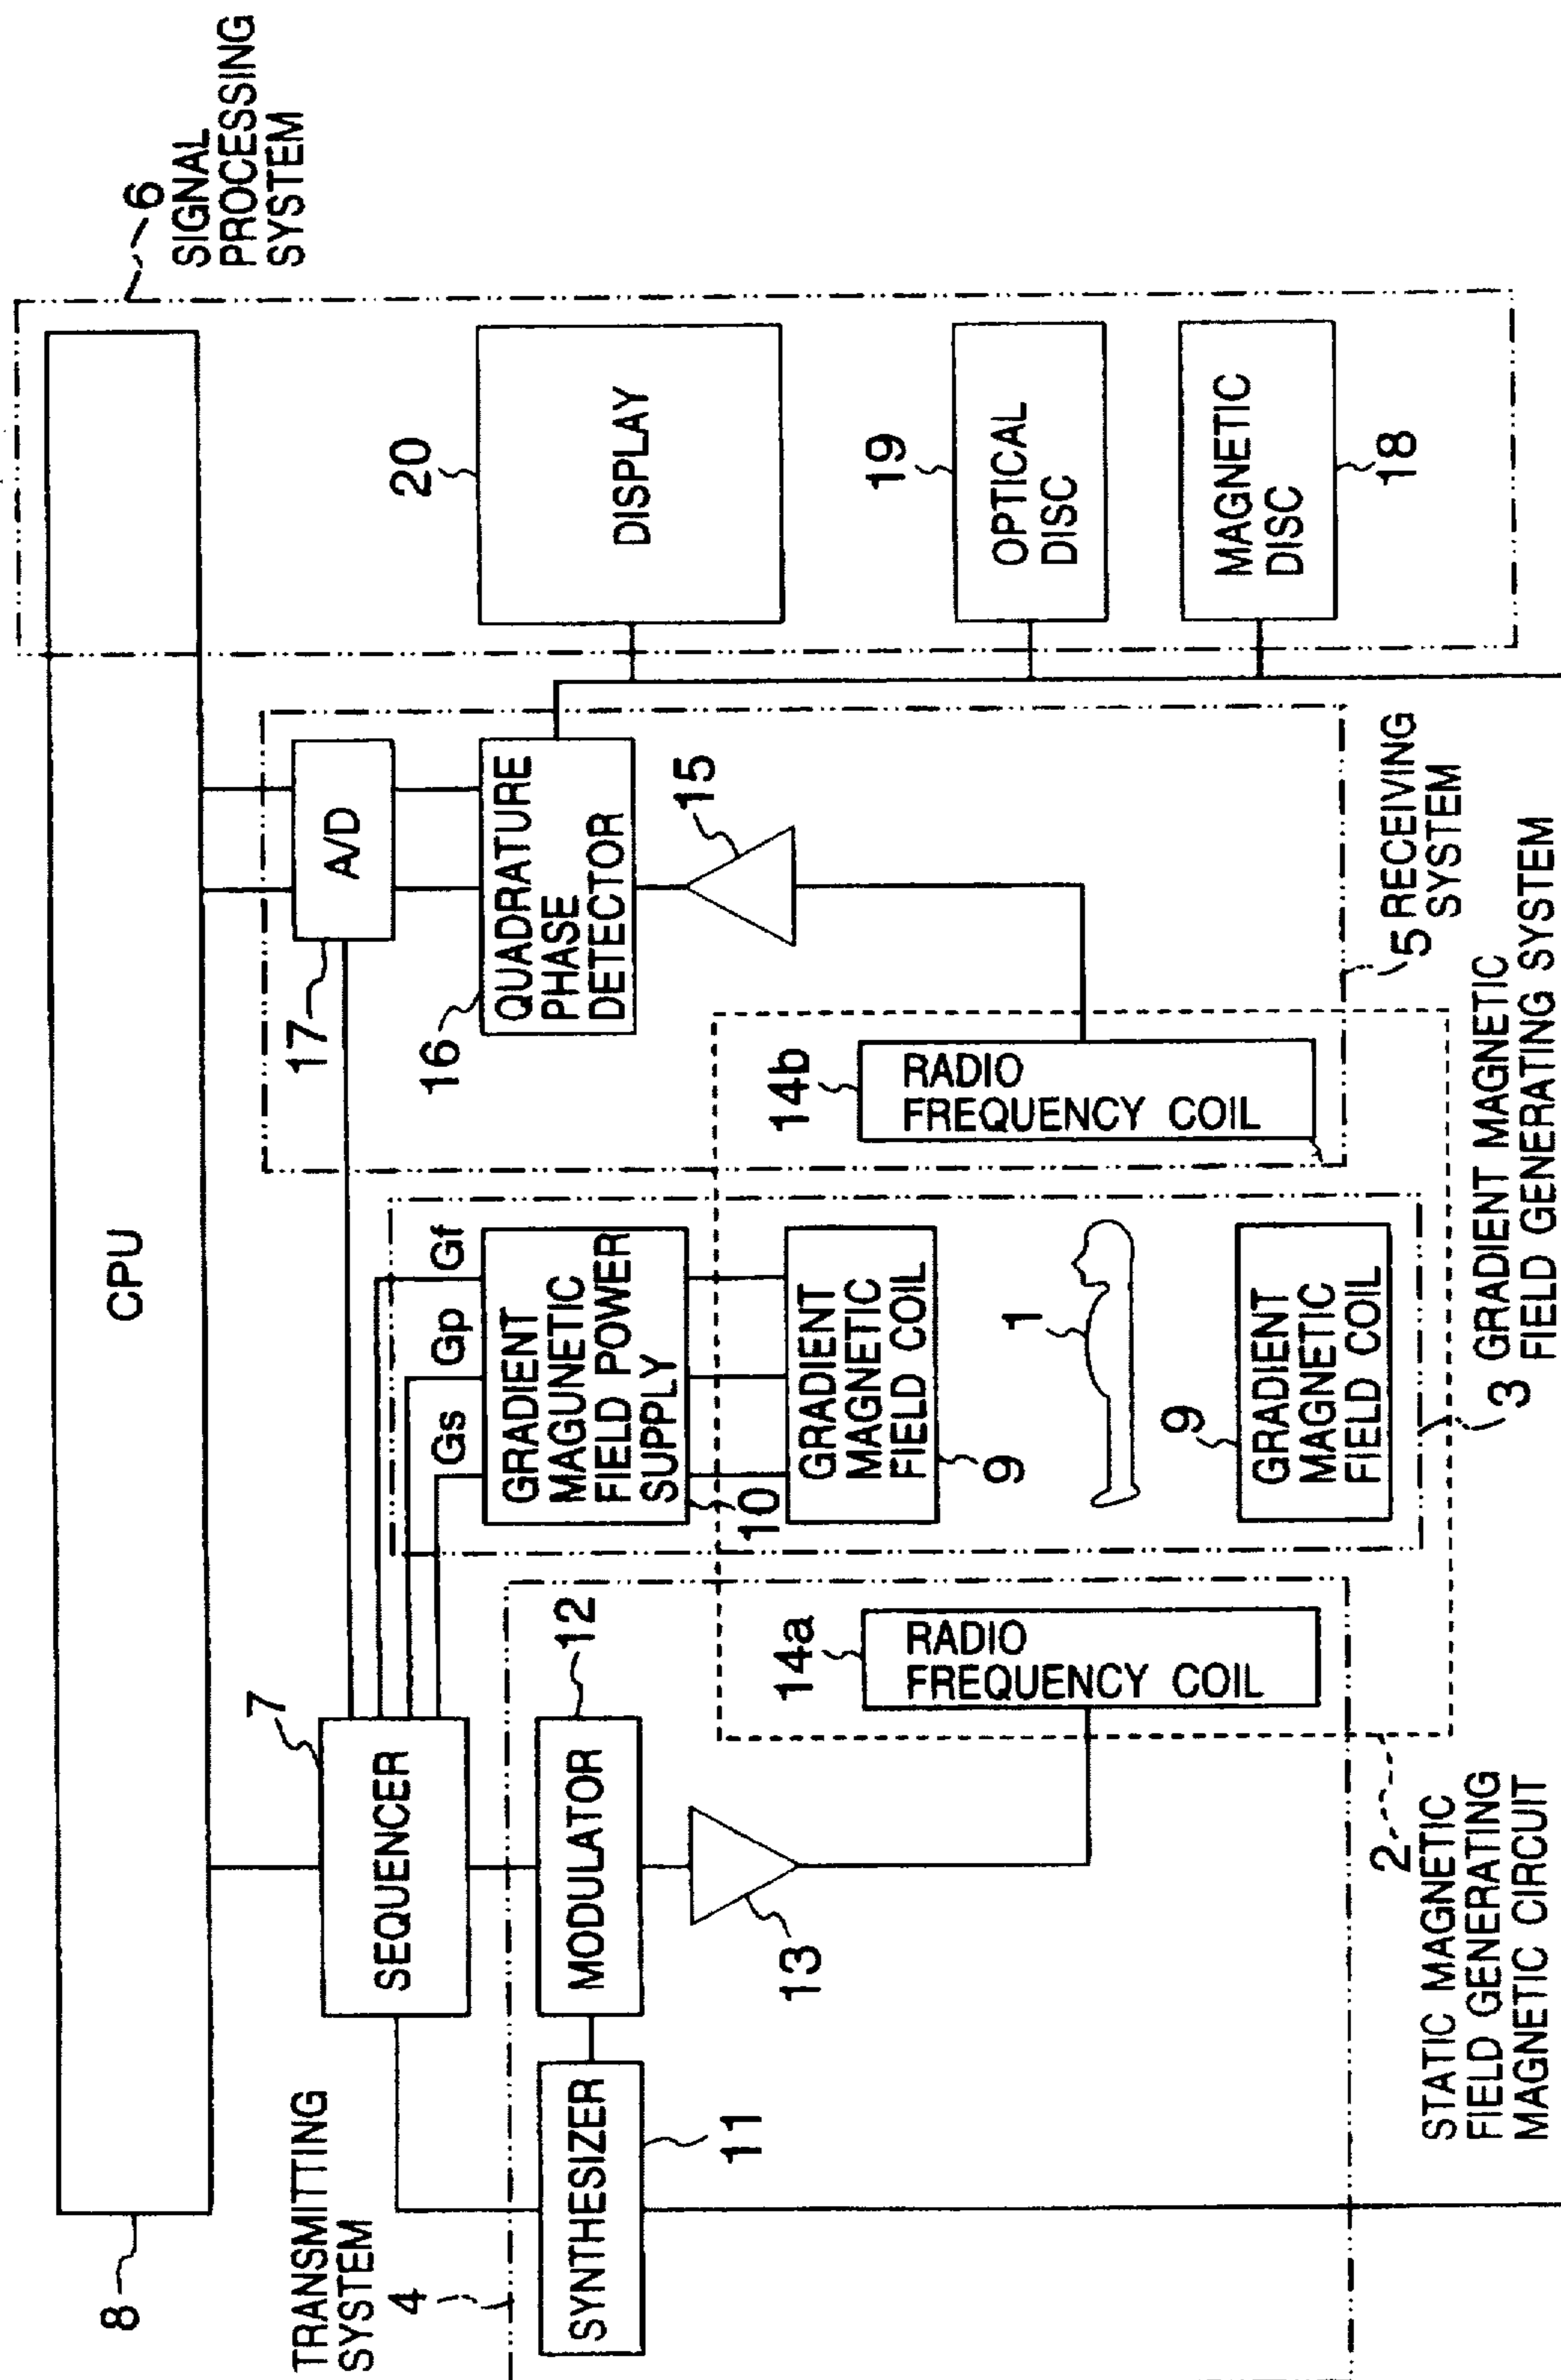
6
SIGNAL
PROCESSING
SYSTEM

CPU

8

20
DISPLAY

19
OPTICAL
DISC

MAGNETIC
DISC
18

A/D
17

QUADRATURE
PHASE
DETECTOR
16

15

5 RECEIVING
SYSTEM

14b
RADIO
FREQUENCY COIL

Gf
Gp
Gs

GRADIENT
MAGUNETIC
FIELD POWER
SUPPLY
10

GRADIENT
MAGNETIC
FIELD COIL
9

1

9
GRADIENT
MAGNETIC
FIELD COIL

3 GRADIENT MAGNETIC
FIELD GENERATING SYSTEM

12
14a
RADIO
FREQUENCY COIL

7
SEQUENCER

MODULATOR

13

2
STATIC MAGNETIC
FIELD GENERATING
MAGNETIC CIRCUIT

SYNTHESIZER
11

TRANSMITTING
SYSTEM
4